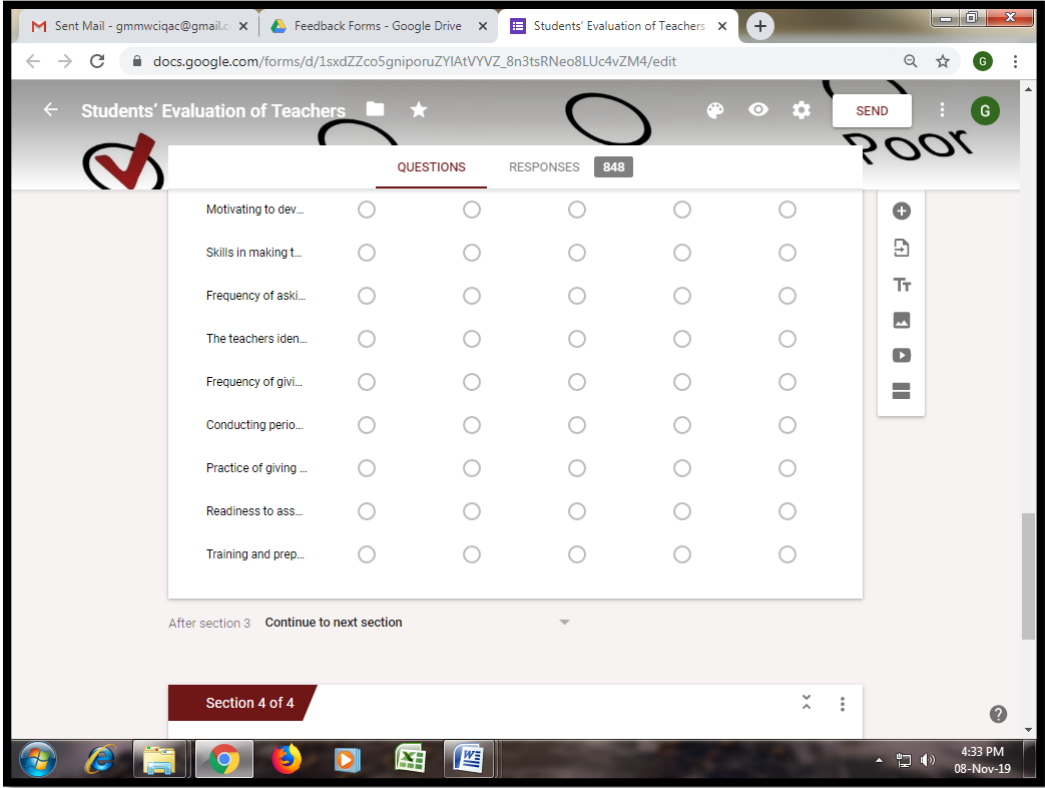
Sent Mail - gmmwciqac@gmail.c ×
Feedback Forms - Google Drive ×
Students' Evaluation of Teachers ×

docs.google.com/forms/d/1sxdZZco5gniporuZYIAtVYVZ_8n3tsRNeo8LUc4vZM4/edit

G

Students' Evaluation of Teachers

SEND

G

Poor

QUESTIONS RESPONSES 848

Motivating to dev...
Skills in making t...
Frequency of aski...
The teachers iden...
Frequency of givi...
Conducting perio...
Practice of giving ...
Readiness to ass...
Training and prep...

After section 3 Continue to next section

Section 4 of 4

4:33 PM
08-Nov-19